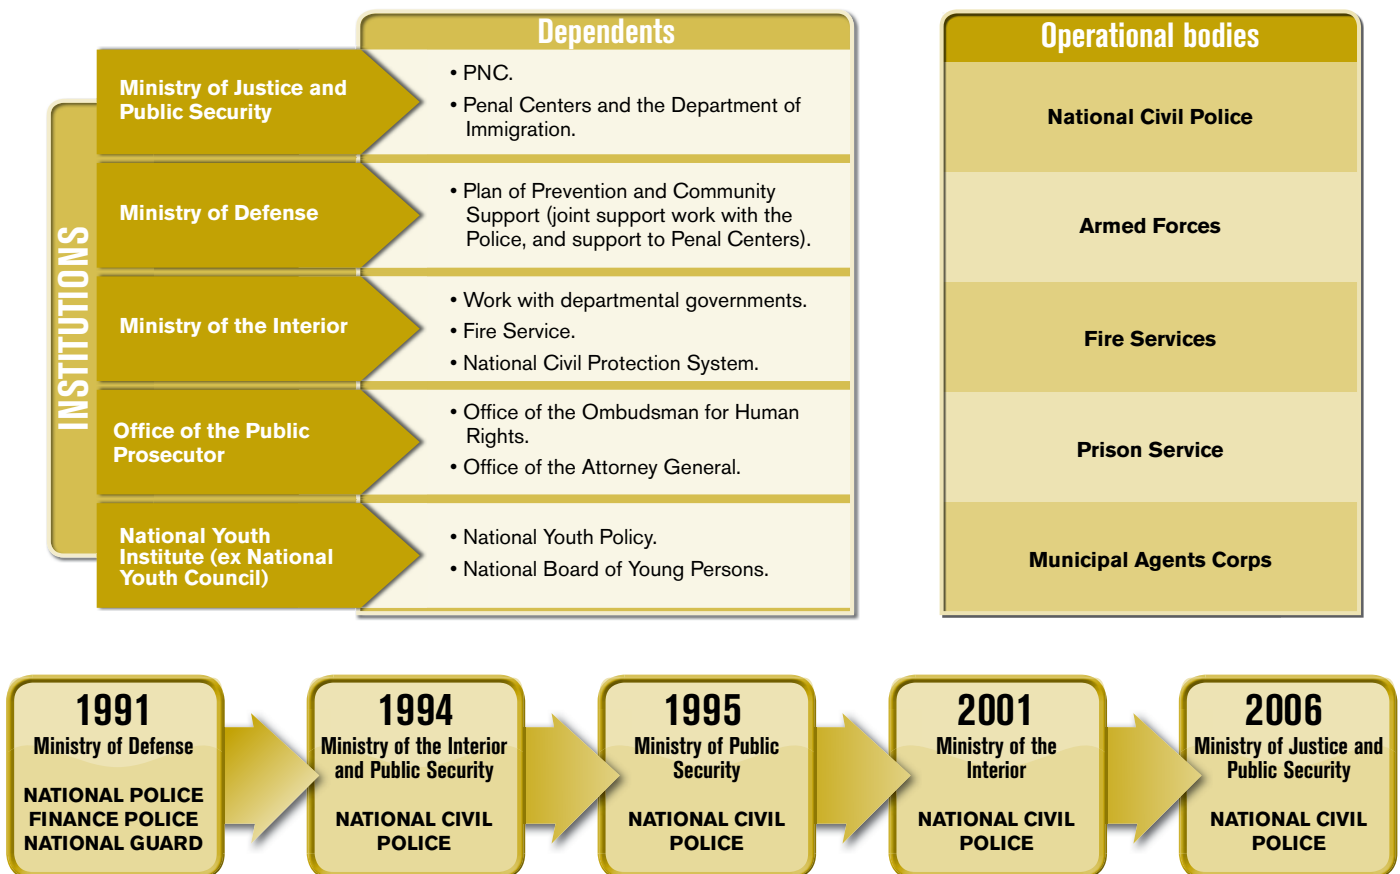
INSTITUTIONS

Dependents

Ministry of Justice and Public Security
• PNC.
• Penal Centers and the Department of Immigration.

Ministry of Defense
• Plan of Prevention and Community Support (joint support work with the Police, and support to Penal Centers).

Ministry of the Interior
• Work with departmental governments.
• Fire Service.
• National Civil Protection System.

Office of the Public Prosecutor
• Office of the Ombudsman for Human Rights.
• Office of the Attorney General.

National Youth Institute (ex National Youth Council)
• National Youth Policy.
• National Board of Young Persons.

Operational bodies

National Civil Police

Armed Forces

Fire Services

Prison Service

Municipal Agents Corps

1991
Ministry of Defense
NATIONAL POLICE
FINANCE POLICE
NATIONAL GUARD

1994
Ministry of the Interior and Public Security
NATIONAL CIVIL POLICE

1995
Ministry of Public Security
NATIONAL CIVIL POLICE

2001
Ministry of the Interior
NATIONAL CIVIL POLICE

2006
Ministry of Justice and Public Security
NATIONAL CIVIL POLICE